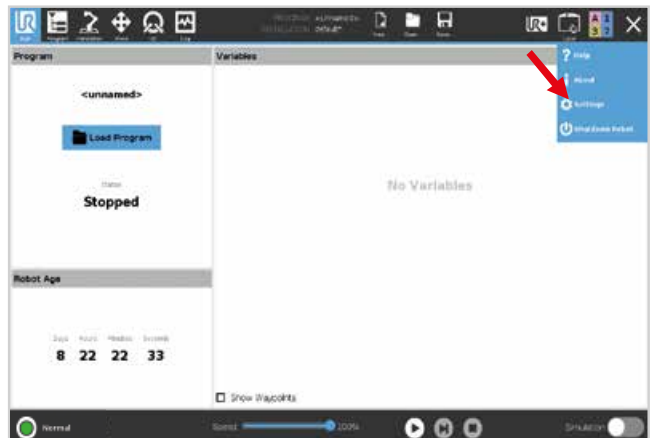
Run Program Installation Move I/O Log
PROGRAM <unnamed>
INSTALLATION default
New Open Save
Local

Program
<unnamed>
Load Program
Status
Stopped

Variables
No Variables

Help
About
Settings
Shutdown Robot

Robot Age
Days Hours Minutes Seconds
8 22 22 33

Show Waypoints

Normal
Speed 100%
Simulation